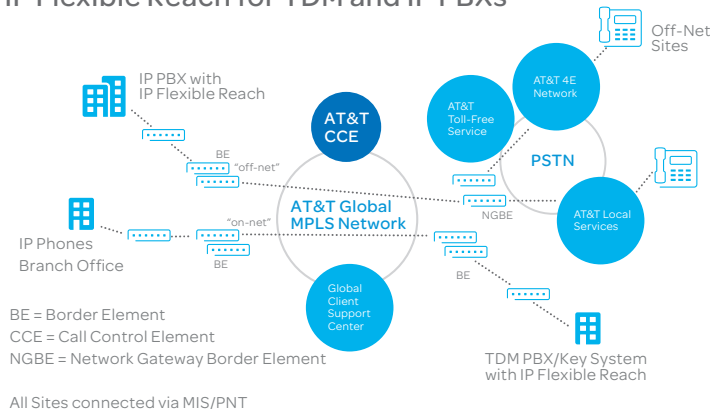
IP Flexible Reach for TDM and IP PBXs

Off-Net Sites

AT&T 4E Network

AT&T Toll-Free Service

IP PBX with IP Flexible Reach

AT&T CCE

PSTN

BE

"off-net"

NGBE

AT&T Local Services

AT&T Global MPLS Network

"on-net"

IP Phones Branch Office

BE

BE

Global Client Support Center

BE = Border Element
CCE = Call Control Element
NGBE = Network Gateway Border Element

TDM PBX/Key System with IP Flexible Reach

All Sites connected via MIS/PNT